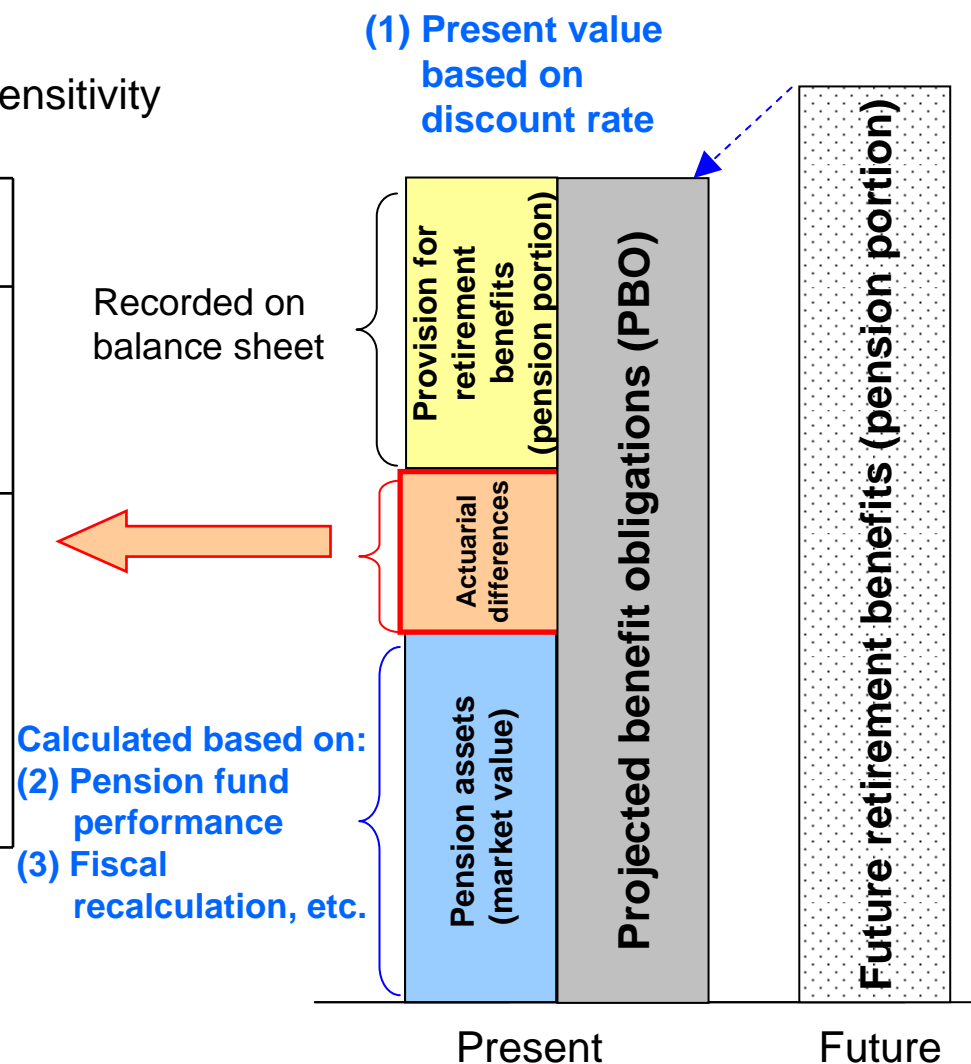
ensitivity

(1) Present value based on discount rate

Recorded on balance sheet

Provision for retirement benefits (pension portion)

Actuarial differences

Pension assets (market value)

Calculated based on:
(2) Pension fund performance
(3) Fiscal recalculation, etc.

Projected benefit obligations (PBO)

Future retirement benefits (pension portion)

Present

Future